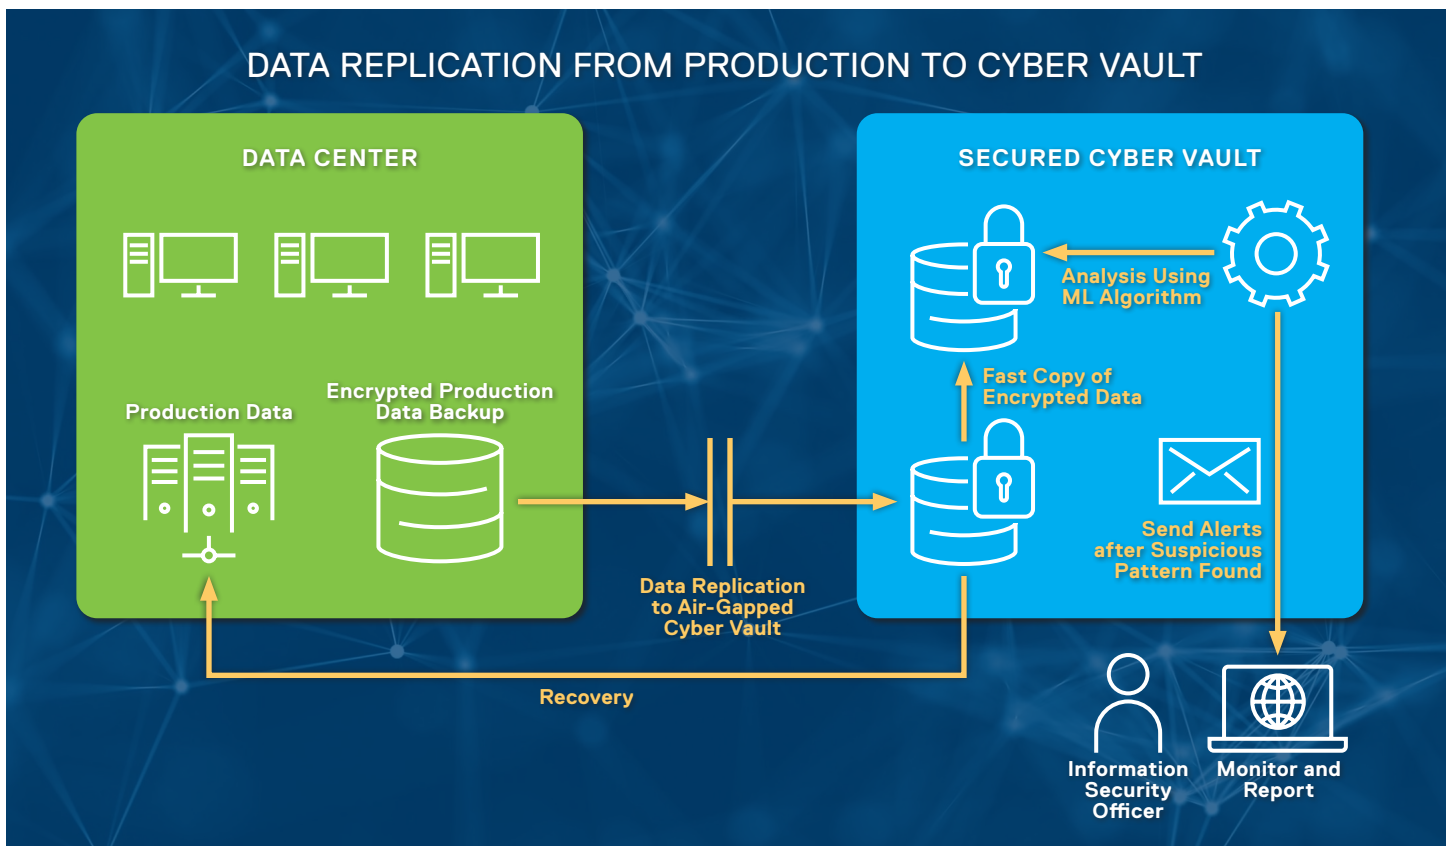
DATA REPLICATION FROM PRODUCTION TO CYBER VAULT

DATA CENTER

Production Data

Encrypted Production Data Backup

Data Replication to Air-Gapped Cyber Vault

SECURED CYBER VAULT

Analysis Using ML Algorithm

Fast Copy of Encrypted Data

Send Alerts after Suspicious Pattern Found

Recovery

Information Security Officer

Monitor and Report